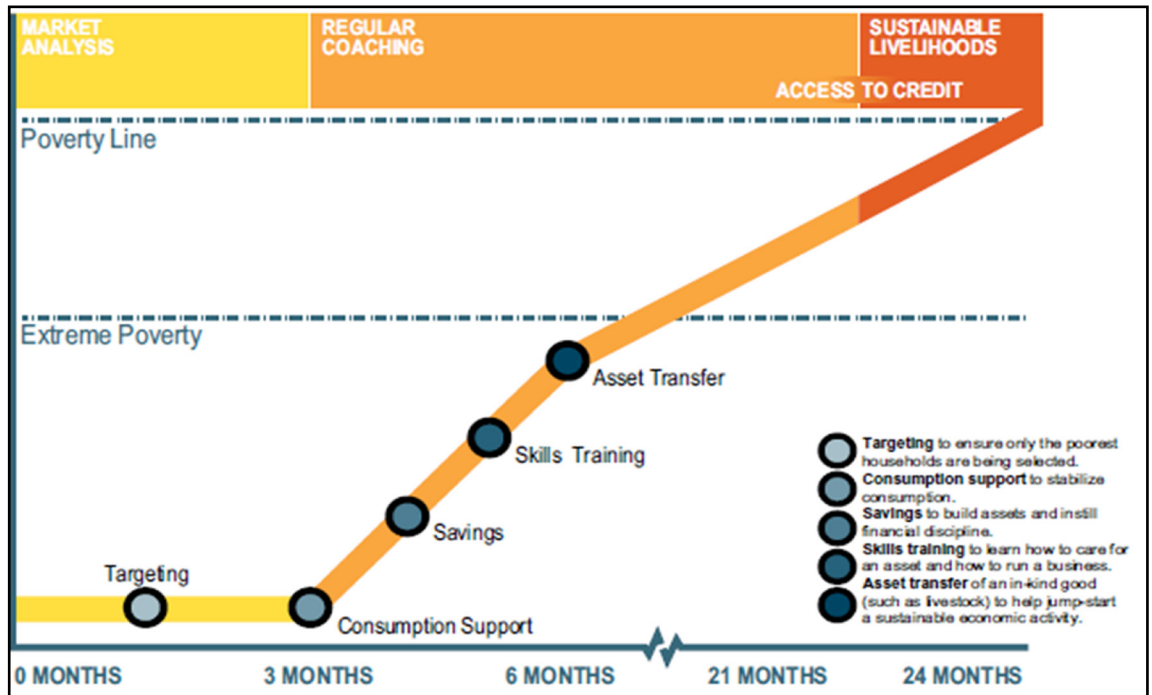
MARKET ANALYSIS

REGULAR COACHING

SUSTAINABLE LIVELIHOODS

ACCESS TO CREDIT

Poverty Line

Extreme Poverty

Asset Transfer

Skills Training

Savings

Targeting

Consumption Support

**Targeting** to ensure only the poorest households are being selected.
**Consumption support** to stabilize consumption.
**Savings** to build assets and instill financial discipline.
**Skills training** to learn how to care for an asset and how to run a business.
**Asset transfer** of an in-kind good (such as livestock) to help jump-start a sustainable economic activity.

0 MONTHS

3 MONTHS

6 MONTHS

21 MONTHS

24 MONTHS